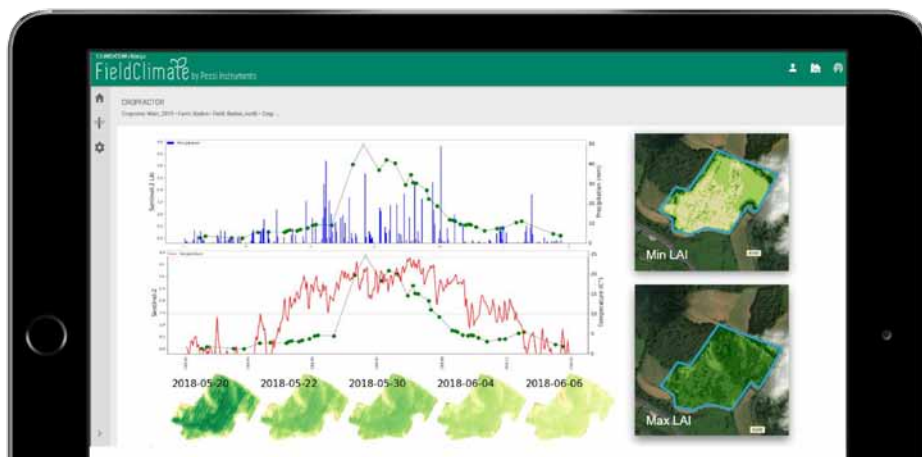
FieldClimate by Pessl Instruments

CROPFACTOR

Precipitation

Sentinel-2 LAI

Precipitation [mm]

Sentinel-2

Temperature [°C]

Min LAI

Max LAI

2018-05-20 2018-05-22 2018-05-30 2018-06-04 2018-06-06